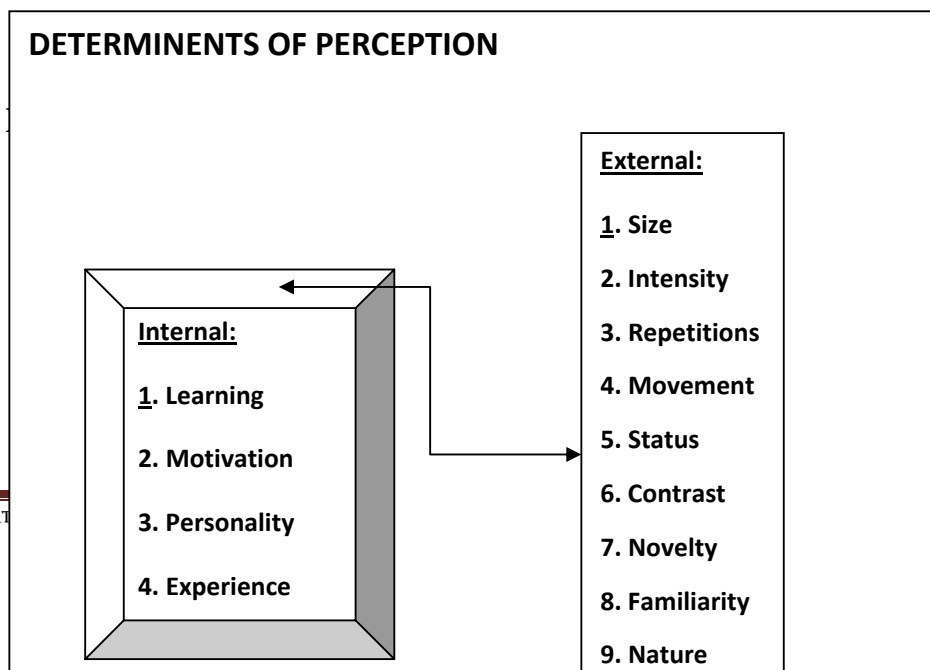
**DETERMINENTS OF PERCEPTION**

**Internal:**

**1. Learning**

**2. Motivation**

**3. Personality**

**4. Experience**

**External:**

**1. Size**

**2. Intensity**

**3. Repetitions**

**4. Movement**

**5. Status**

**6. Contrast**

**7. Novelty**

**8. Familiarity**

**9. Nature**